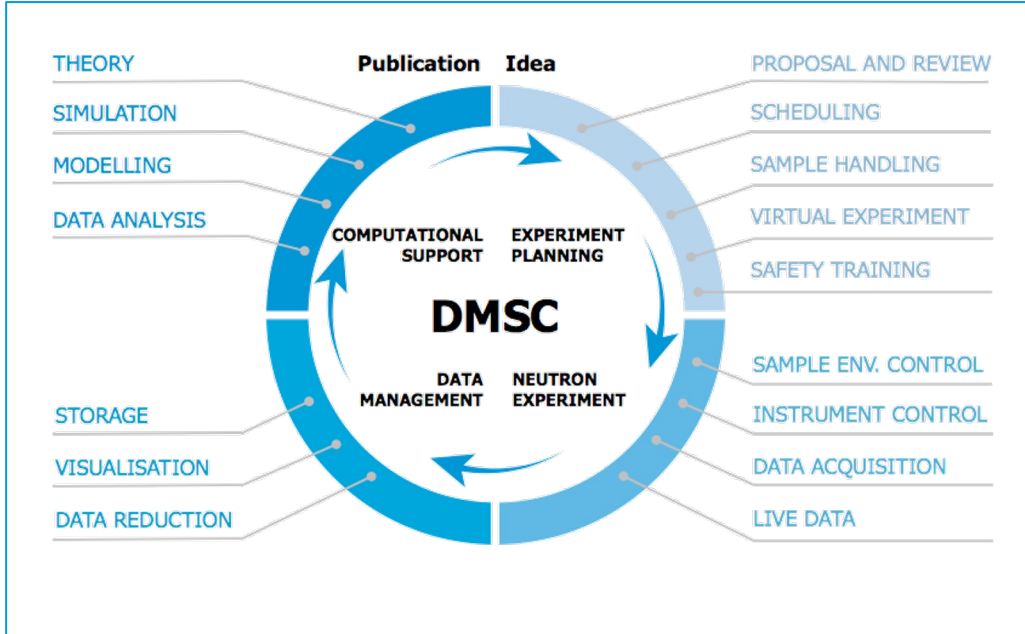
THEORY
SIMULATION
MODELLING
DATA ANALYSIS

Publication Idea

PROPOSAL AND REVIEW
SCHEDULING
SAMPLE HANDLING
VIRTUAL EXPERIMENT
SAFETY TRAINING

COMPUTATIONAL SUPPORT
EXPERIMENT PLANNING

DMSC

DATA MANAGEMENT
NEUTRON EXPERIMENT

SAMPLE ENV. CONTROL
INSTRUMENT CONTROL
DATA ACQUISITION
LIVE DATA

STORAGE
VISUALISATION
DATA REDUCTION